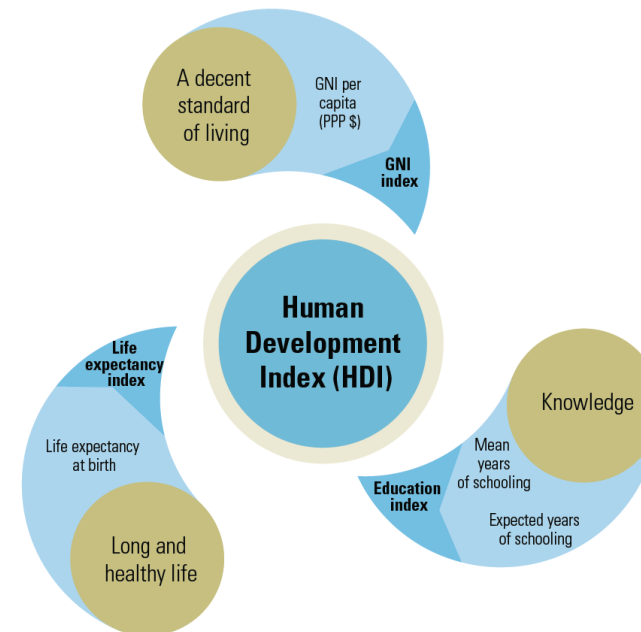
A decent standard of living

GNI per capita (PPP $)

GNI index

Human Development Index (HDI)

Life expectancy index

Life expectancy at birth

Long and healthy life

Knowledge

Mean years of schooling

Education index

Expected years of schooling